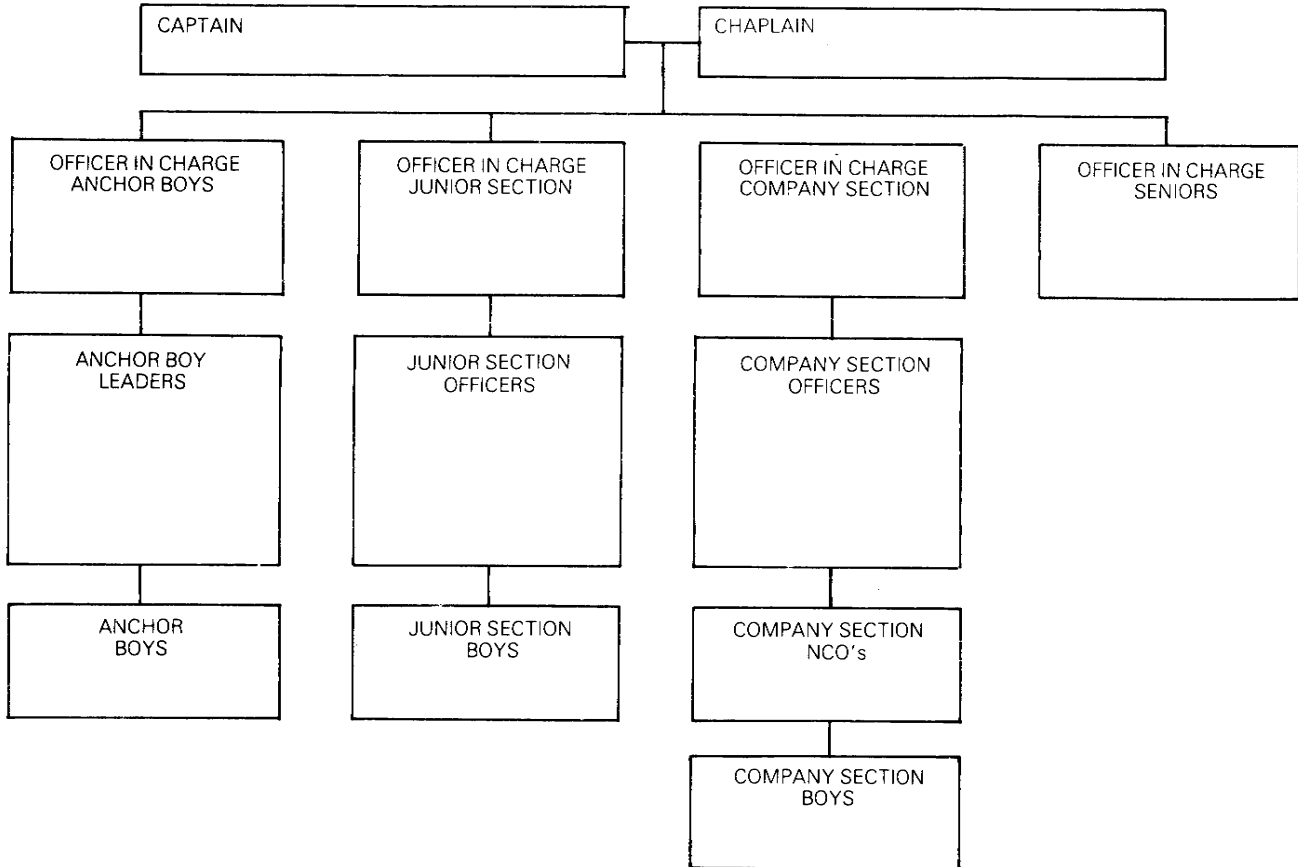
CAPTAIN

CHAPLAIN

OFFICER IN CHARGE ANCHOR BOYS

OFFICER IN CHARGE JUNIOR SECTION

OFFICER IN CHARGE COMPANY SECTION

OFFICER IN CHARGE SENIORS

ANCHOR BOY LEADERS

JUNIOR SECTION OFFICERS

COMPANY SECTION OFFICERS

ANCHOR BOYS

JUNIOR SECTION BOYS

COMPANY SECTION NCO's

COMPANY SECTION BOYS